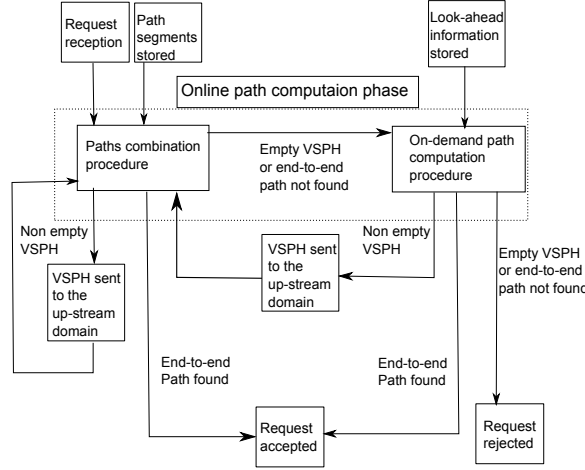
Request reception

Path segments stored

Look-ahead information stored

Online path computaion phase

Paths combination procedure

Empty VSPH or end-to-end path not found

On-demand path computation procedure

Non empty VSPH

VSPH sent to the up-stream domain

Non empty VSPH

VSPH sent to the up-stream domain

Empty VSPH or end-to-end path not found

End-to-end Path found

End-to-end Path found

Request accepted

Request rejected